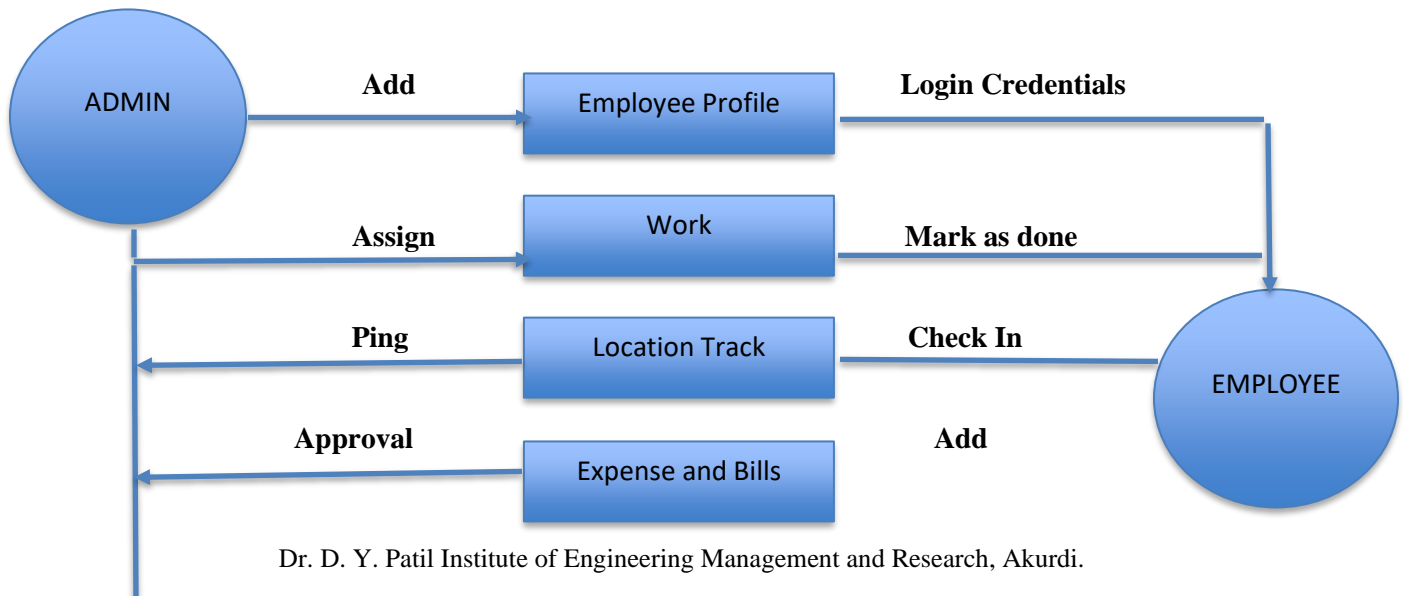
ADMIN

Add

Employee Profile

Login Credentials

Assign

Work

Mark as done

Ping

Location Track

Check In

EMPLOYEE

Approval

Add

Expense and Bills

Dr. D. Y. Patil Institute of Engineering Management and Research, Akurdi.